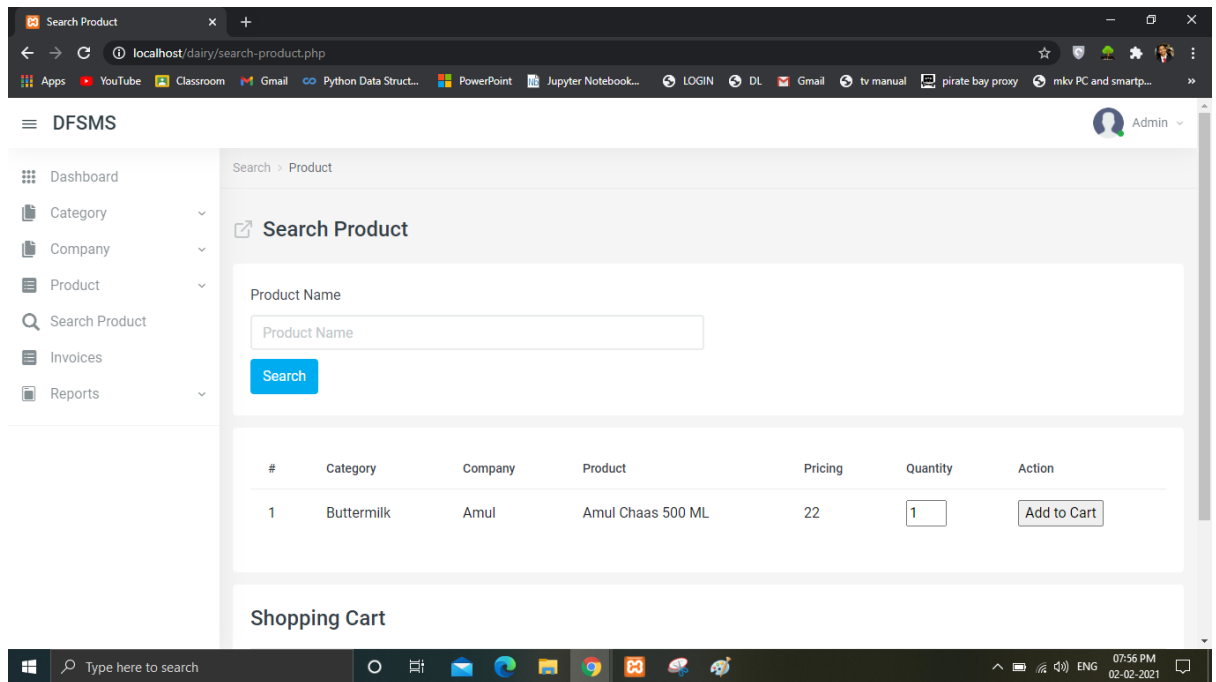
Search Product × +

localhost/dairy/search-product.php

Apps YouTube Classroom Gmail Python Data Struct... PowerPoint Jupyter Notebook... LOGIN DL Gmail tv manual pirate bay proxy mkv PC and smartp... »

≡ DFSMS

Admin

Dashboard
Category
Company
Product
Search Product
Invoices
Reports

Search › Product

Search Product

Product Name

Product Name

Search

| # | Category | Company | Product | Pricing | Quantity | Action |
|---|---|---|---|---|---|---|
| 1 | Buttermilk | Amul | Amul Chaas 500 ML | 22 | 1 | Add to Cart |

Shopping Cart

Type here to search

ENG 07:56 PM 02-02-2021